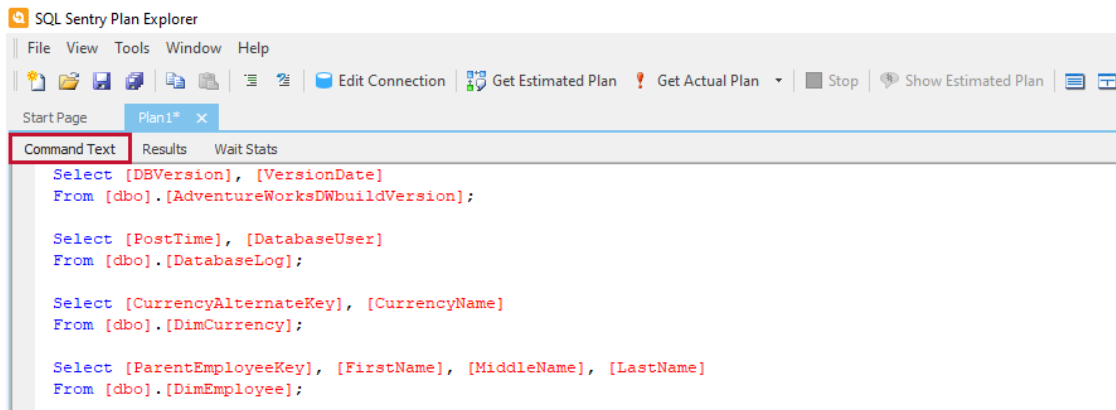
SQL Sentry Plan Explorer

File View Tools Window Help

Edit Connection Get Estimated Plan Get Actual Plan Stop Show Estimated Plan

Start Page Plan1*

Command Text Results Wait Stats

Select [DBVersion], [VersionDate]
From [dbo].[AdventureWorksDWbuildVersion];

Select [PostTime], [DatabaseUser]
From [dbo].[DatabaseLog];

Select [CurrencyAlternateKey], [CurrencyName]
From [dbo].[DimCurrency];

Select [ParentEmployeeKey], [FirstName], [MiddleName], [LastName]
From [dbo].[DimEmployee];